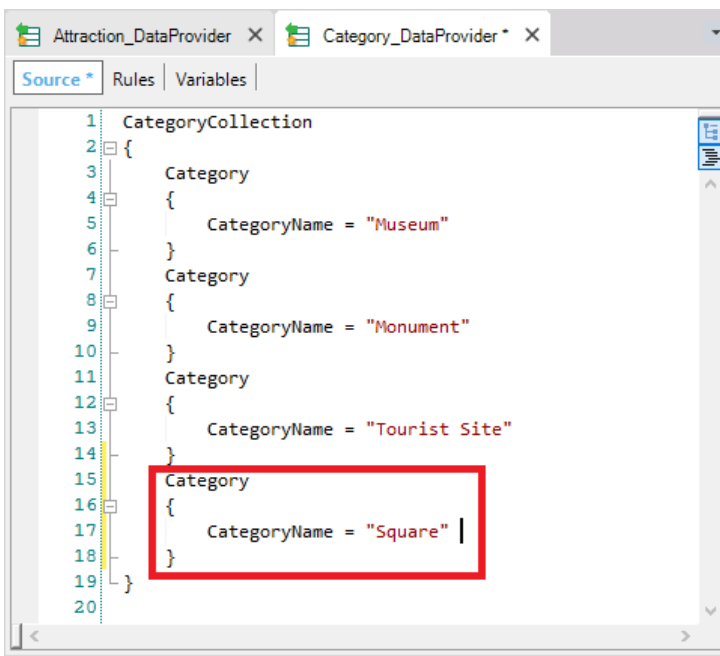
Attraction_DataProvider × Category_DataProvider * ×

Source * | Rules | Variables

1 CategoryCollection
2 {
3 Category
4 {
5 CategoryName = "Museum"
6 }
7 Category
8 {
9 CategoryName = "Monument"
10 }
11 Category
12 {
13 CategoryName = "Tourist Site"
14 }
15 Category
16 {
17 CategoryName = "Square"
18 }
19 }
20